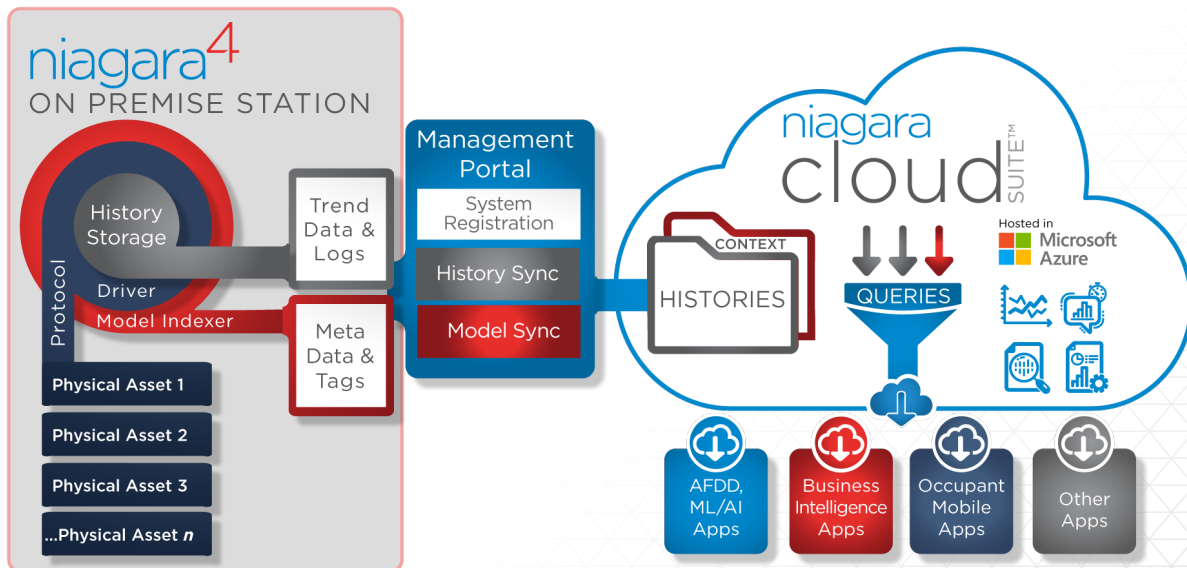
niagara4
ON PREMISE STATION

History Storage
Driver
Protocol
Model Indexer

Physical Asset 1
Physical Asset 2
Physical Asset 3
...Physical Asset *n*

Trend Data & Logs

Meta Data & Tags

Management Portal
System Registration
History Sync
Model Sync

niagara cloud SUITE™

CONTEXT
HISTORIES

QUERIES

Hosted in
Microsoft Azure

AFDD, ML/AI Apps
Business Intelligence Apps
Occupant Mobile Apps
Other Apps